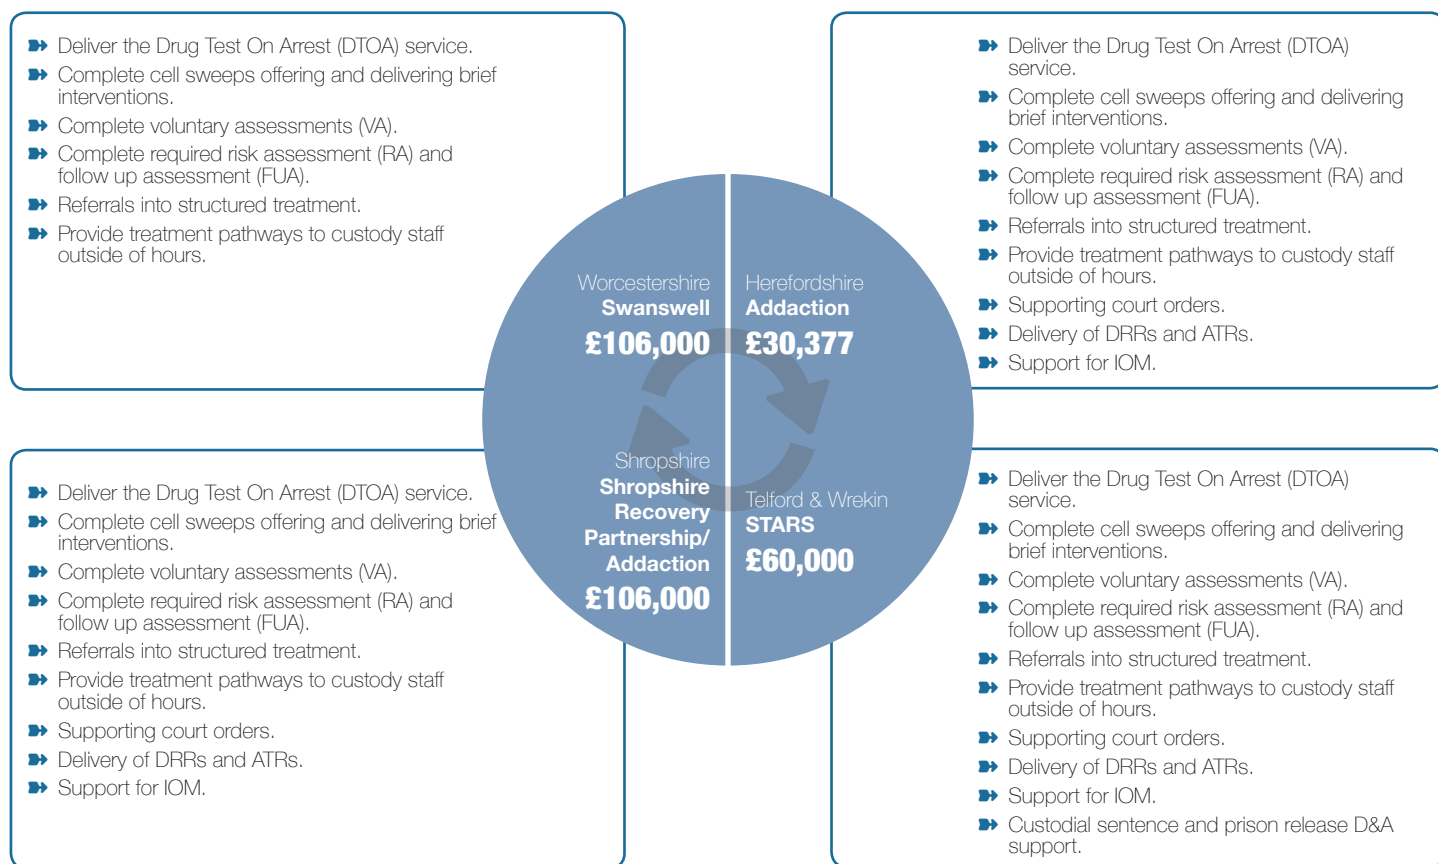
- Deliver the Drug Test On Arrest (DTOA) service.
- Complete cell sweeps offering and delivering brief interventions.
- Complete voluntary assessments (VA).
- Complete required risk assessment (RA) and follow up assessment (FUA).
- Referrals into structured treatment.
- Provide treatment pathways to custody staff outside of hours.

- Deliver the Drug Test On Arrest (DTOA) service.
- Complete cell sweeps offering and delivering brief interventions.
- Complete voluntary assessments (VA).
- Complete required risk assessment (RA) and follow up assessment (FUA).
- Referrals into structured treatment.
- Provide treatment pathways to custody staff outside of hours.
- Supporting court orders.
- Delivery of DRRs and ATRs.
- Support for IOM.

Worcestershire
Swanswell
£106,000

Herefordshire
Addaction
£30,377

Shropshire
Shropshire Recovery Partnership/ Addaction
£106,000

Telford & Wrekin
STARS
£60,000

- Deliver the Drug Test On Arrest (DTOA) service.
- Complete cell sweeps offering and delivering brief interventions.
- Complete voluntary assessments (VA).
- Complete required risk assessment (RA) and follow up assessment (FUA).
- Referrals into structured treatment.
- Provide treatment pathways to custody staff outside of hours.
- Supporting court orders.
- Delivery of DRRs and ATRs.
- Support for IOM.

- Deliver the Drug Test On Arrest (DTOA) service.
- Complete cell sweeps offering and delivering brief interventions.
- Complete voluntary assessments (VA).
- Complete required risk assessment (RA) and follow up assessment (FUA).
- Referrals into structured treatment.
- Provide treatment pathways to custody staff outside of hours.
- Supporting court orders.
- Delivery of DRRs and ATRs.
- Support for IOM.
- Custodial sentence and prison release D&A support.